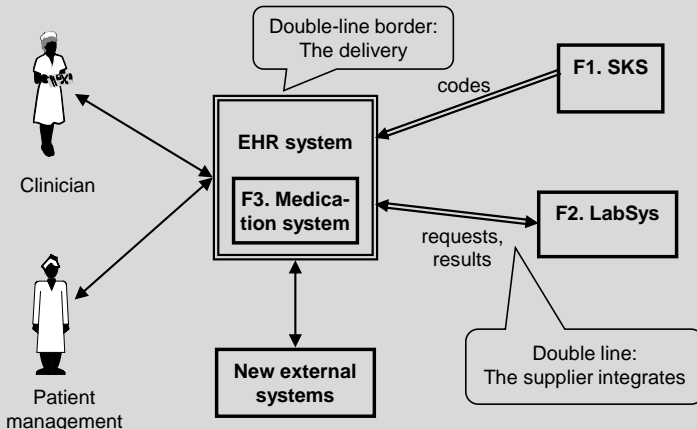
Double-line border:
The delivery

codes

F1. SKS

EHR system

F3. Medication system

Clinician

F2. LabSys

requests, results

Patient management

New external systems

Double line:
The supplier integrates